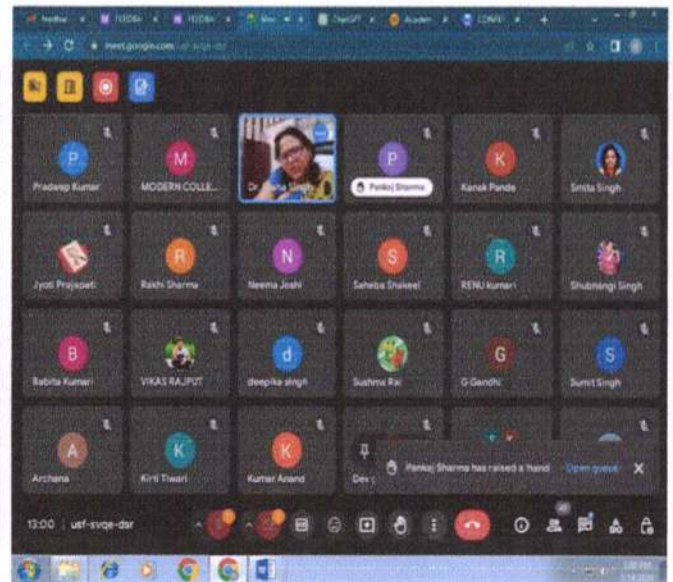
meet.google.com

P
Pradeep Kumar

M
MODERN COLLE...

Dr. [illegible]

P
Pankaj Sharma

K
Kanak Pande

Smita Singh

Jyoti Prajapati

R
Rakhi Sharma

N
Neema Joshi

S
Saheba Shakeel

R
RENU kumari

Shubhangi Singh

B
Babita Kumari

VIKAS RAJPUT

d
deepika singh

Sushma Rai

G
G Gandhi

S
Sumit Singh

A
Archana

K
Kirti Tiwari

K
Kumar Anand

Dev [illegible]

Pankaj Sharma has raised a hand   Open queue

13:00 | usf-svqe-dsr